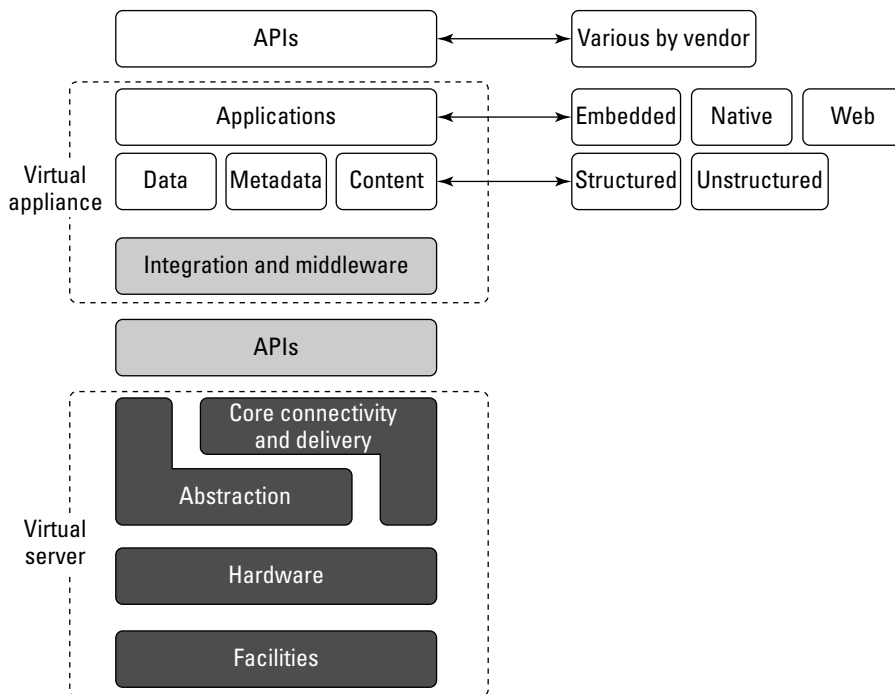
APIs

Various by vendor

Applications

Embedded

Native

Web

Virtual appliance

Data

Metadata

Content

Structured

Unstructured

Integration and middleware

APIs

Core connectivity and delivery

Abstraction

Virtual server

Hardware

Facilities